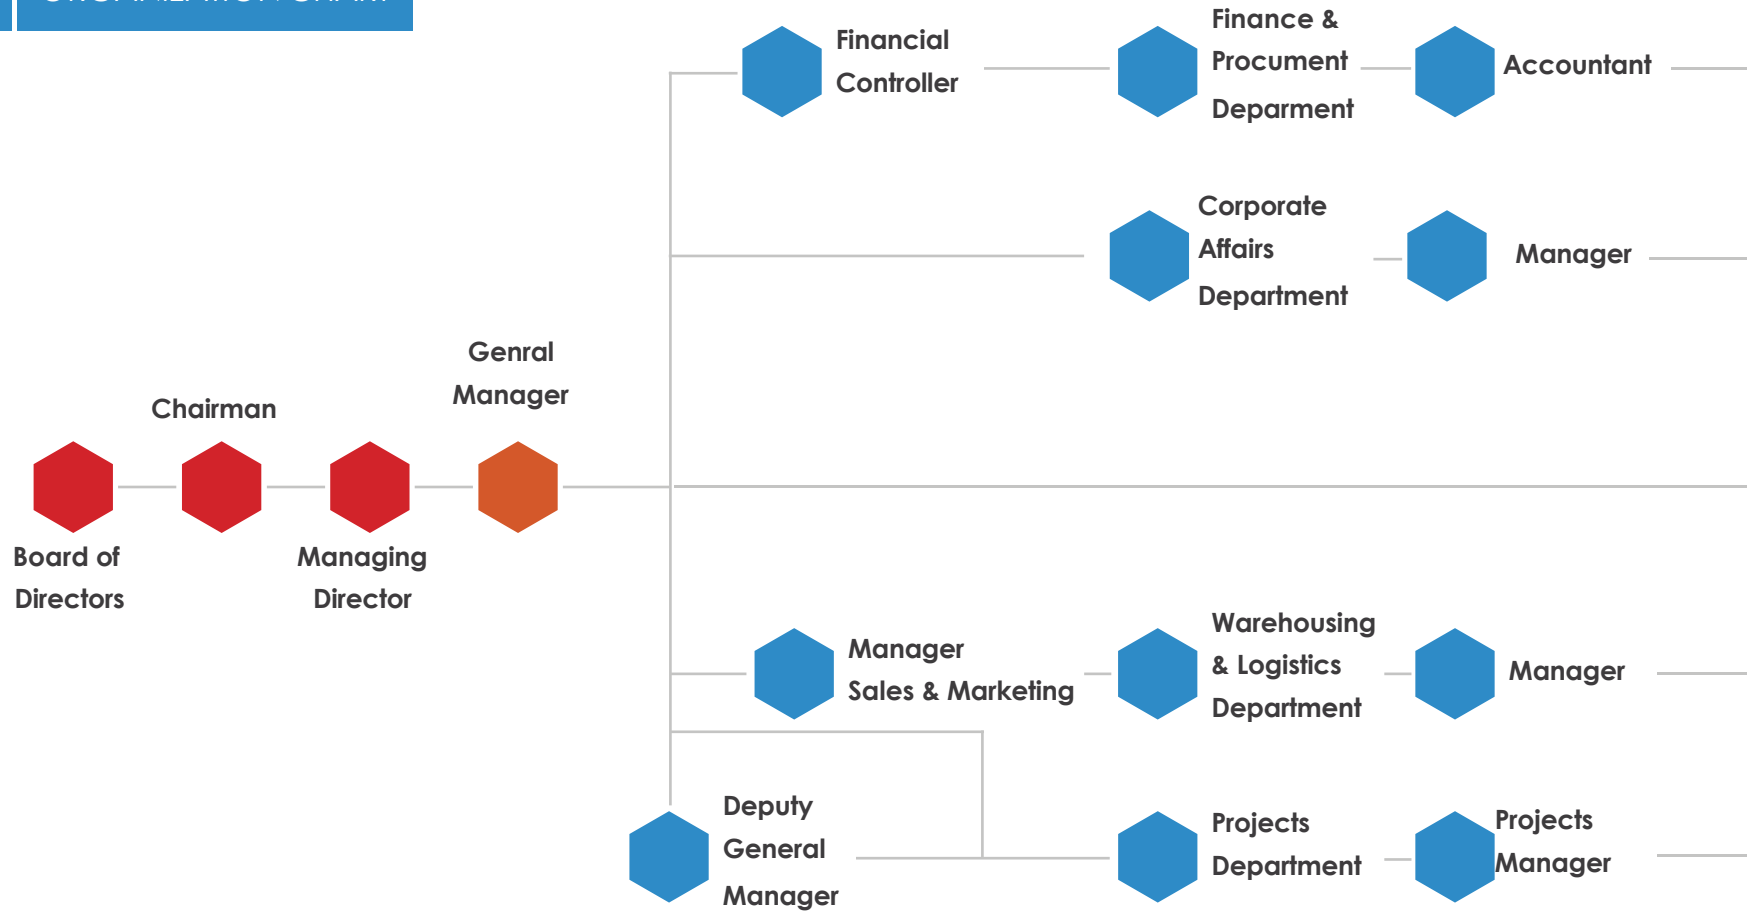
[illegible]

Financial Controller

Finance & Procument Deparment

Accountant

Corporate Affairs Department

Manager

Genral Manager

Chairman

Board of Directors

Managing Director

Manager Sales & Marketing

Warehousing & Logistics Department

Manager

Deputy General Manager

Projects Department

Projects Manager